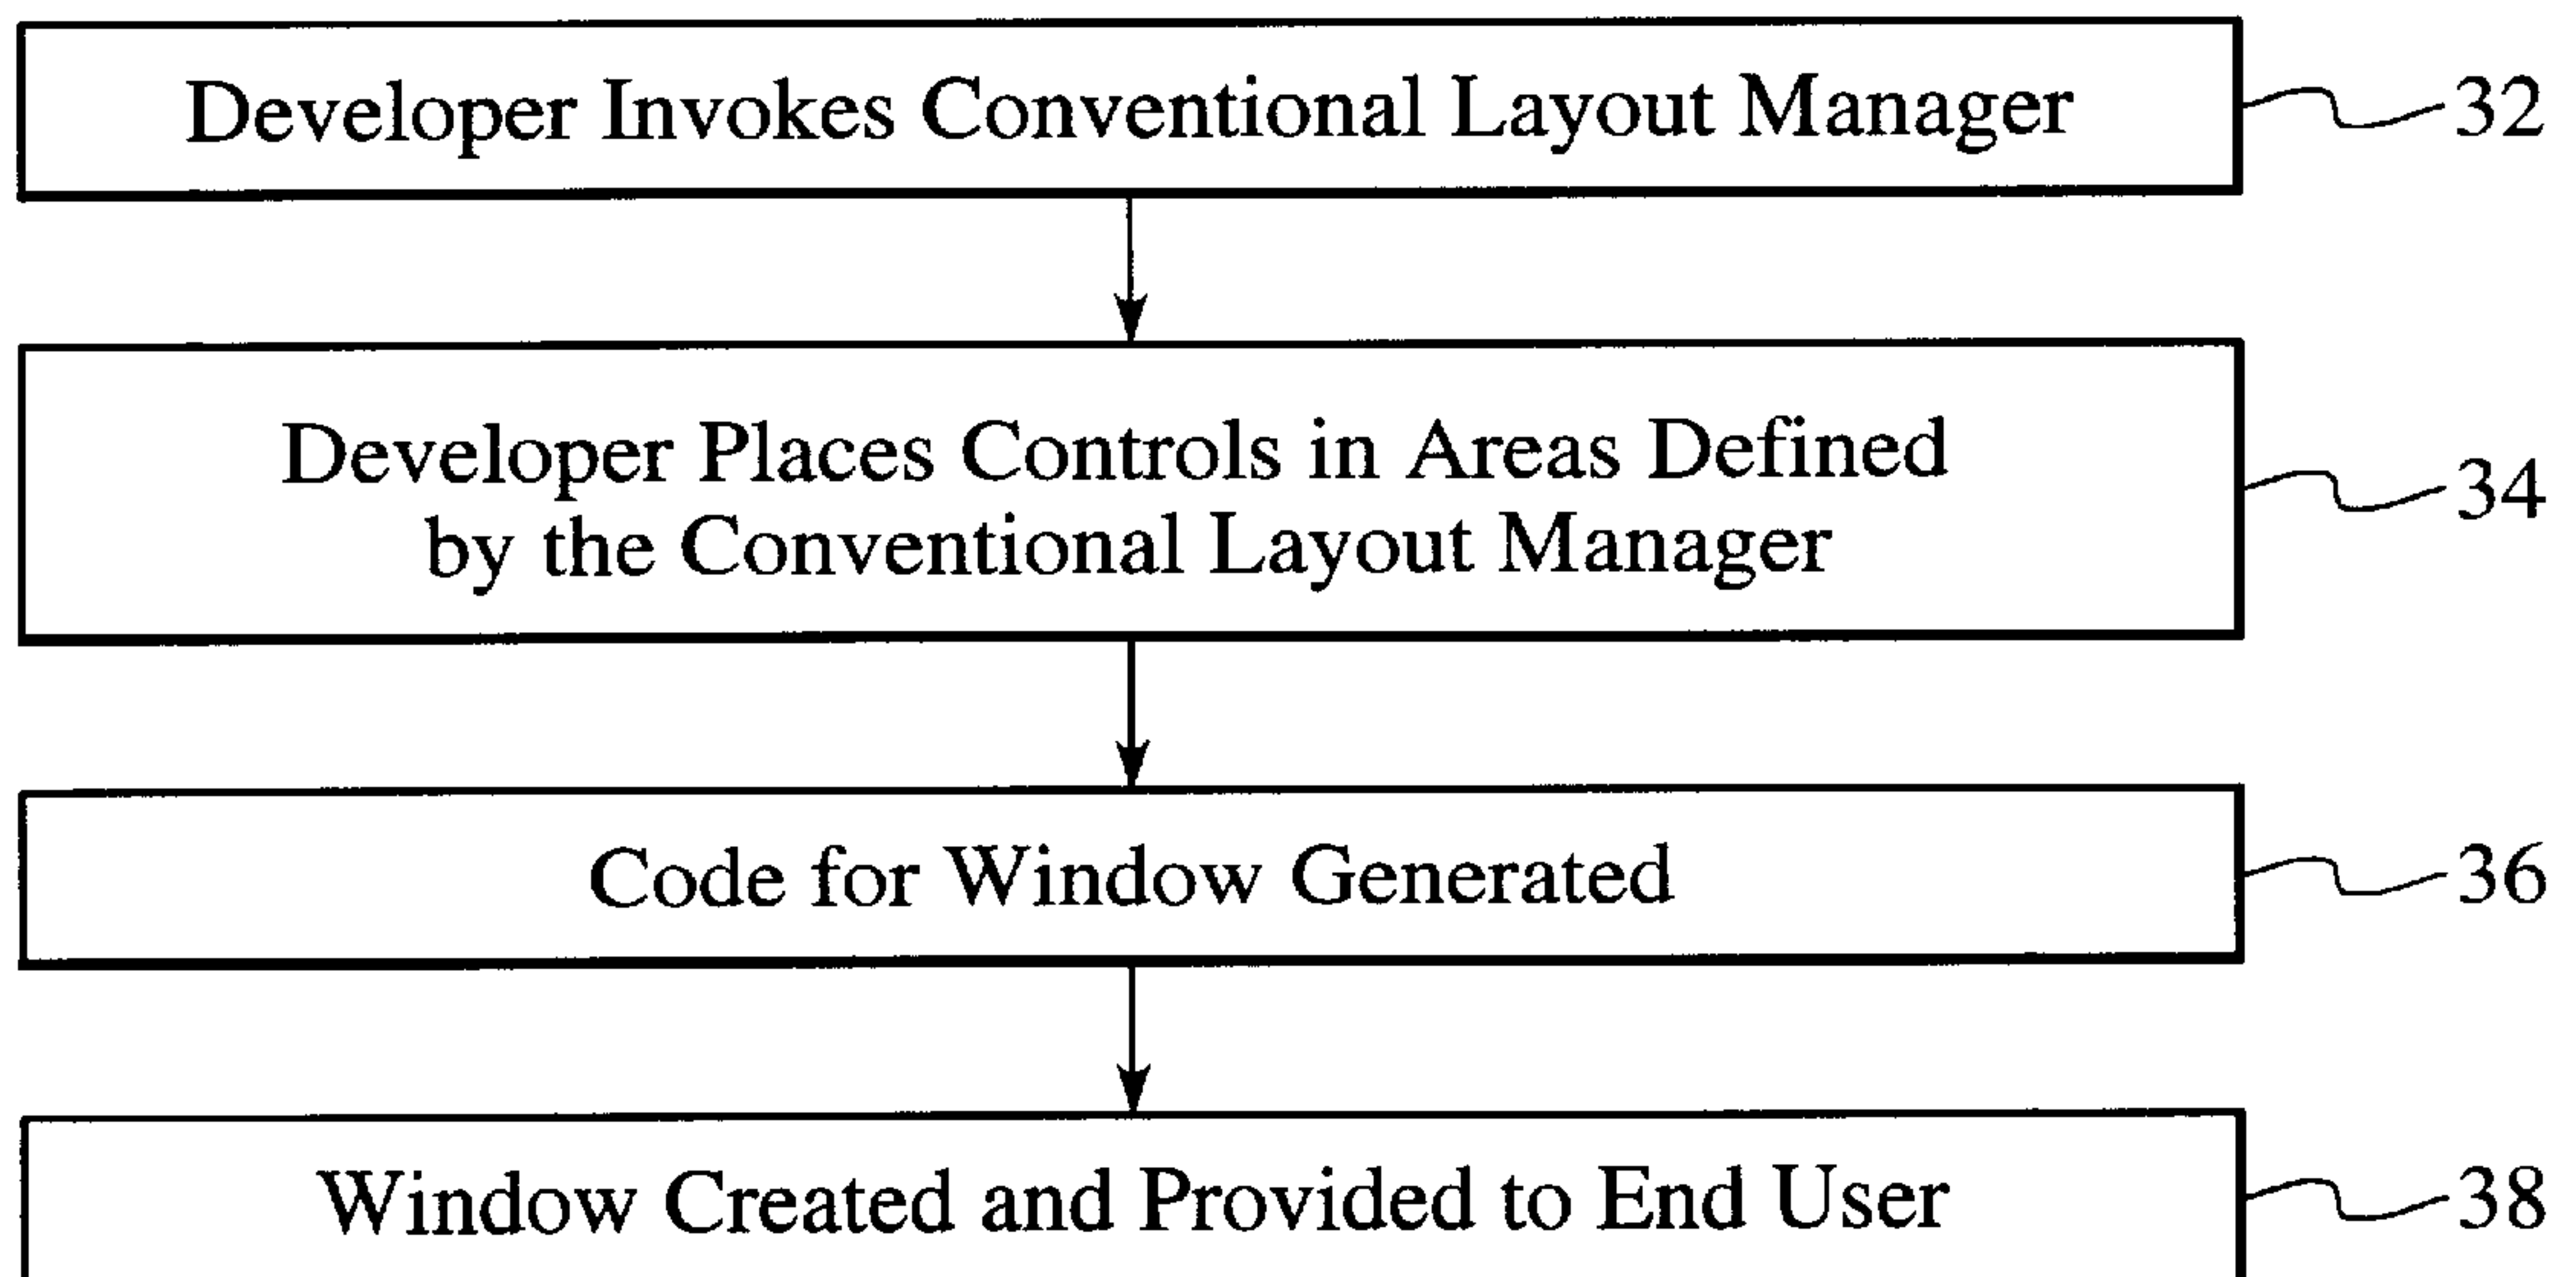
Developer Invokes Conventional Layout Manager
32

Developer Places Controls in Areas Defined by the Conventional Layout Manager
34

Code for Window Generated
36

Window Created and Provided to End User
38